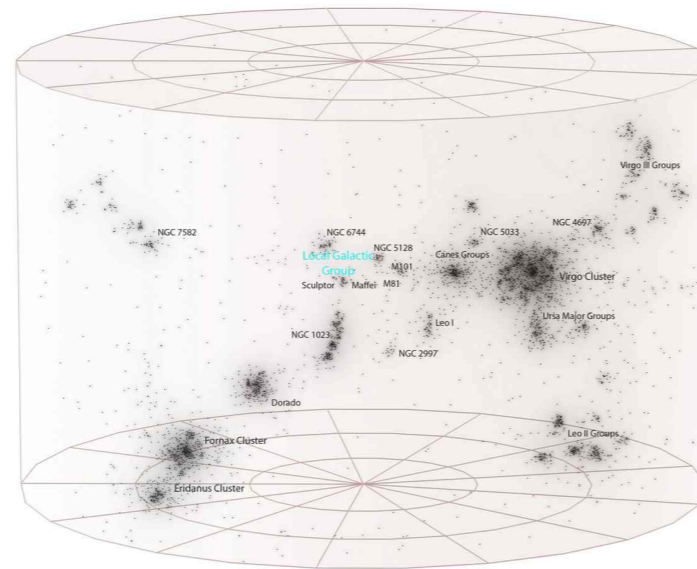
Virgo III Groups

NGC 7582

NGC 6744

NGC 5128

NGC 5033

NGC 4697

Local Galactic Group

Canes Groups

M101

Virgo Cluster

Sculptor

Maffei

M81

Ursa Major Groups

NGC 1023

Leo I

NGC 2997

Dorado

Fornax Cluster

Leo II Groups

Eridanus Cluster